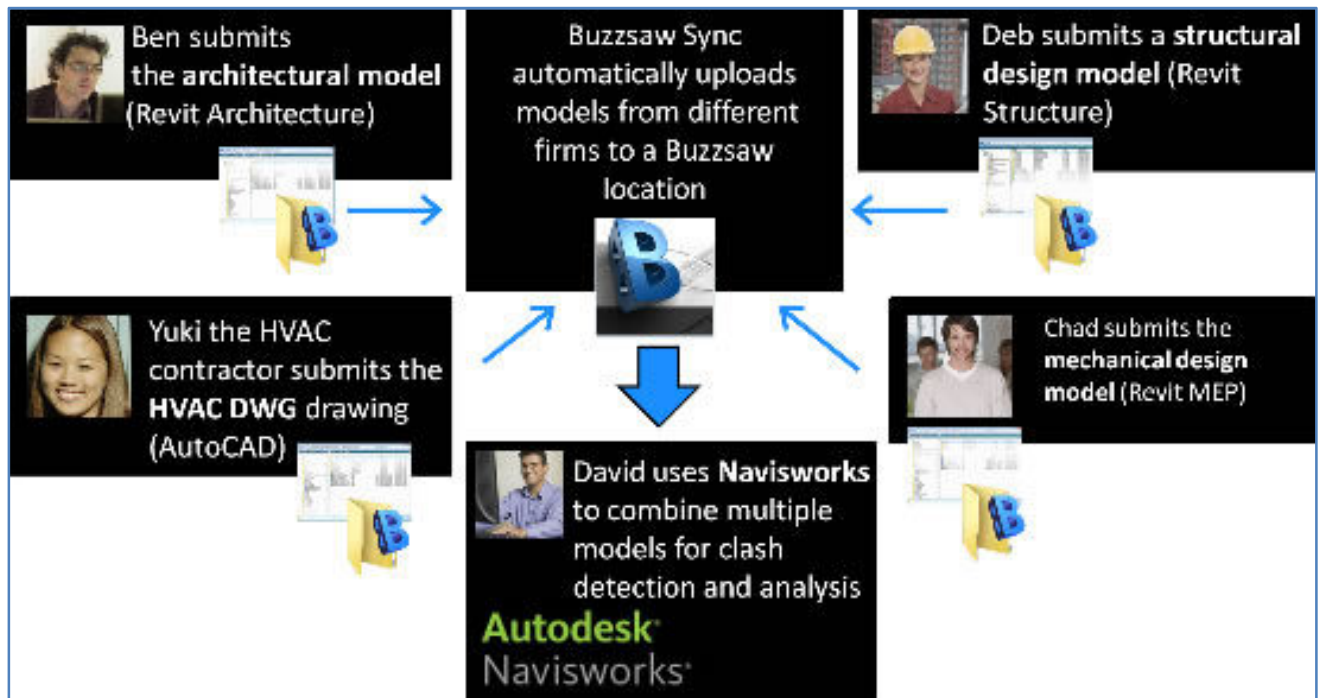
Ben submits the **architectural model** (Revit Architecture)

Buzzsaw Sync automatically uploads models from different firms to a Buzzsaw location

Deb submits a **structural design model** (Revit Structure)

Yuki the HVAC contractor submits the **HVAC DWG** drawing (AutoCAD)

Chad submits the **mechanical design model** (Revit MEP)

David uses **Navisworks** to combine multiple models for clash detection and analysis

Autodesk Navisworks